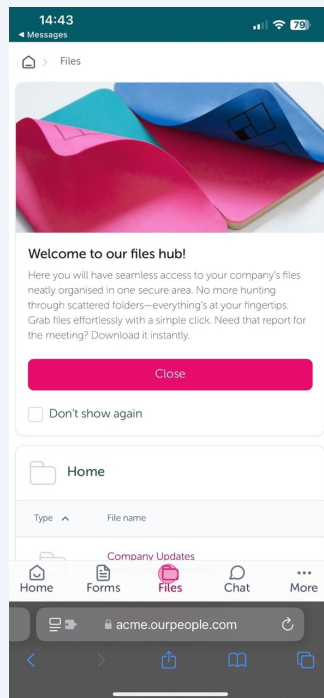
14:43
◀ Messages
79

> Files

Welcome to our files hub!

Here you will have seamless access to your company's files neatly organised in one secure area. No more hunting through scattered folders—everything's at your fingertips. Grab files effortlessly with a simple click. Need that report for the meeting? Download it instantly.

Close

Don't show again

Home

| Type | File name |
|---|---|
| | Company Updates |

Home
Forms
Files
Chat
More

acme.ourpeople.com